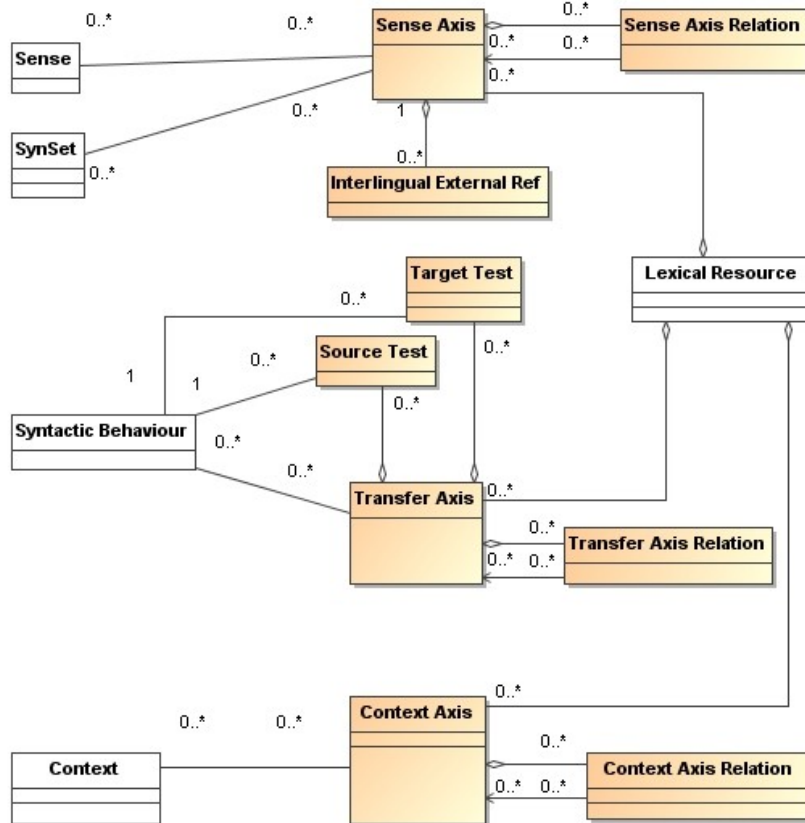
0..*
0..*
Sense Axis
0..*
Sense Axis Relation
0..*
0..*
Sense
0..*
0..*
1
SynSet
0..*
0..*
Interlingual External Ref
Target Test
Lexical Resource
0..*
0..*
Source Test
1
1
0..*
0..*
Syntactic Behaviour
0..*
0..*
Transfer Axis
0..*
0..*
Transfer Axis Relation
0..*
0..*
0..*
0..*
0..*
Context Axis
0..*
Context
Context Axis Relation
0..*
0..*